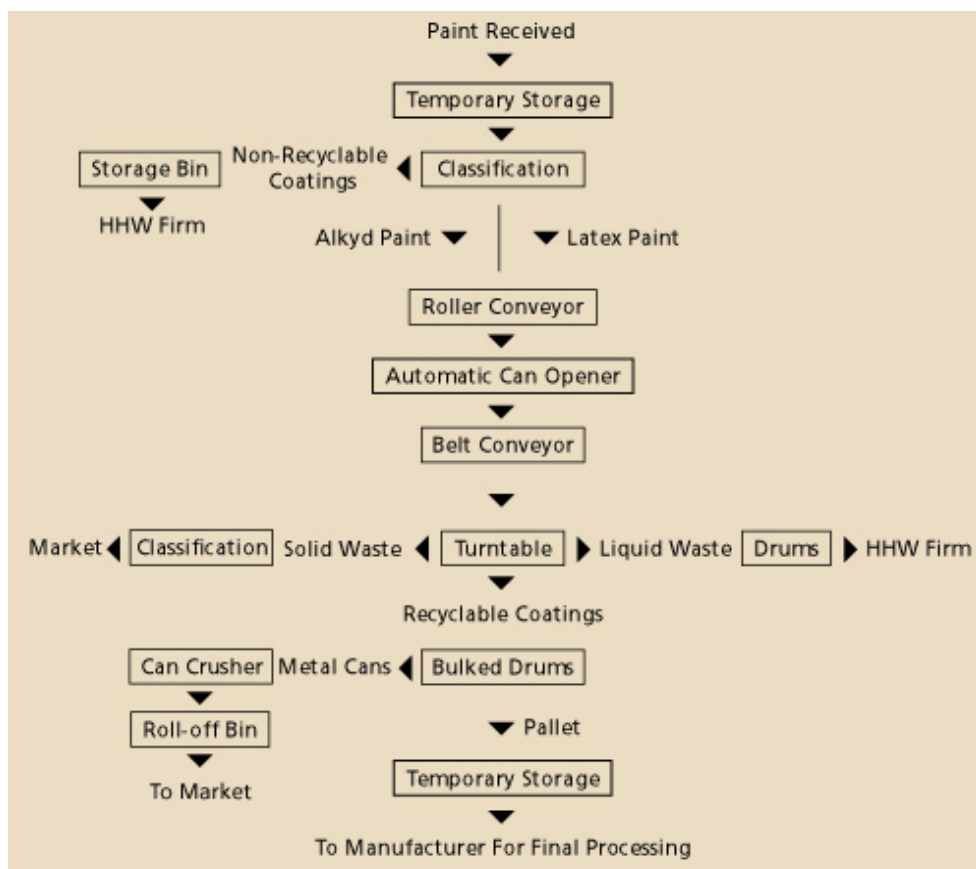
Paint Received

Temporary Storage

Storage Bin

Non-Recyclable Coatings

Classification

HHW Firm

Alkyd Paint

Latex Paint

Roller Conveyor

Automatic Can Opener

Belt Conveyor

Market

Classification

Solid Waste

Turntable

Liquid Waste

Drums

HHW Firm

Recyclable Coatings

Can Crusher

Metal Cans

Bulked Drums

Roll-off Bin

Pallet

To Market

Temporary Storage

To Manufacturer For Final Processing